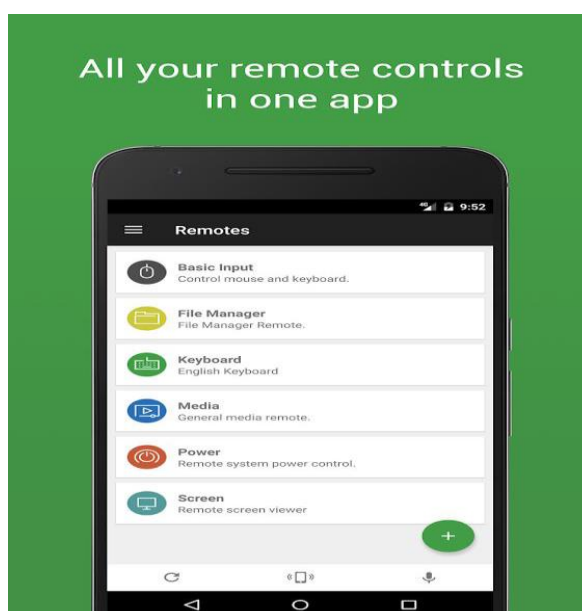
All your remote controls in one app

4G 9:52

Remotes

Basic Input
Control mouse and keyboard.

File Manager
File Manager Remote.

Keyboard
English Keyboard

Media
General media remote.

Power
Remote system power control.

Screen
Remote screen viewer

+